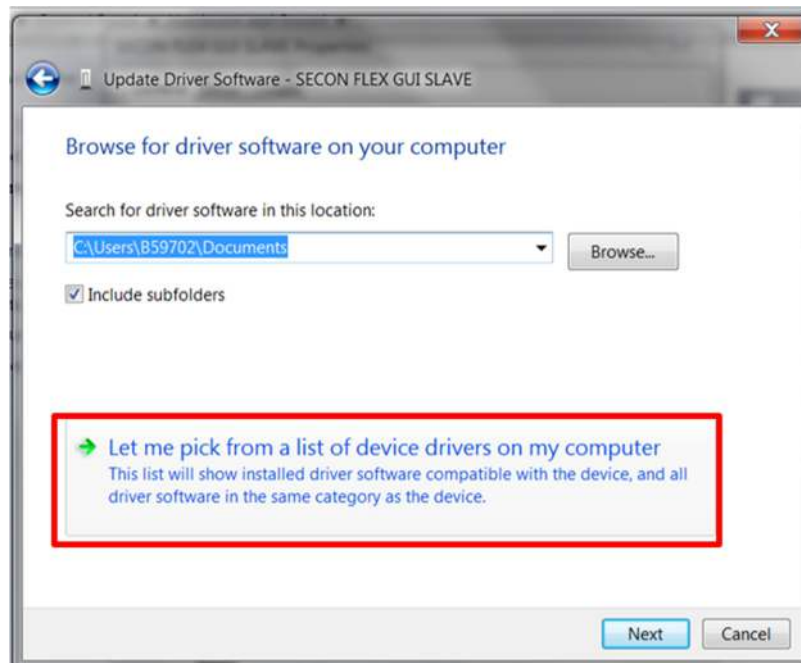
Update Driver Software - SECON FLEX GUI SLAVE

Browse for driver software on your computer

Search for driver software in this location:

C:\Users\B59702\Documents

Browse...

Include subfolders

Let me pick from a list of device drivers on my computer
This list will show installed driver software compatible with the device, and all driver software in the same category as the device.

Next

Cancel